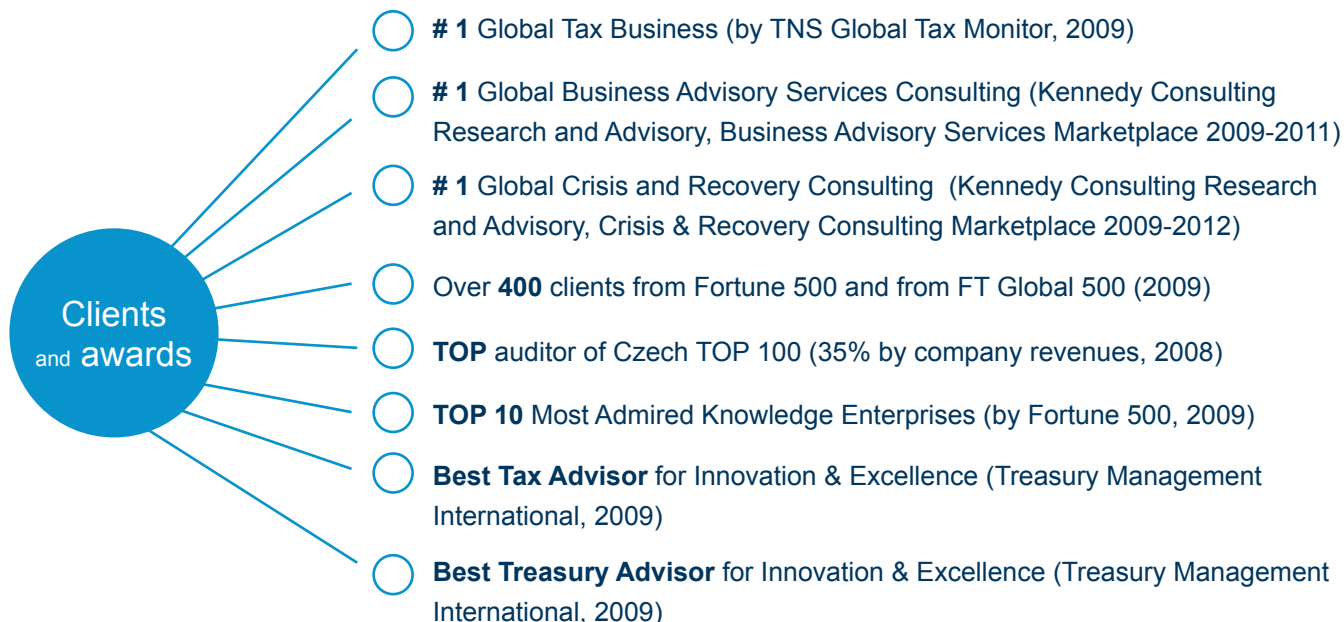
Clients and awards

# 1 Global Tax Business (by TNS Global Tax Monitor, 2009)

# 1 Global Business Advisory Services Consulting (Kennedy Consulting Research and Advisory, Business Advisory Services Marketplace 2009-2011)

# 1 Global Crisis and Recovery Consulting (Kennedy Consulting Research and Advisory, Crisis & Recovery Consulting Marketplace 2009-2012)

Over 400 clients from Fortune 500 and from FT Global 500 (2009)

TOP auditor of Czech TOP 100 (35% by company revenues, 2008)

TOP 10 Most Admired Knowledge Enterprises (by Fortune 500, 2009)

Best Tax Advisor for Innovation & Excellence (Treasury Management International, 2009)

Best Treasury Advisor for Innovation & Excellence (Treasury Management International, 2009)